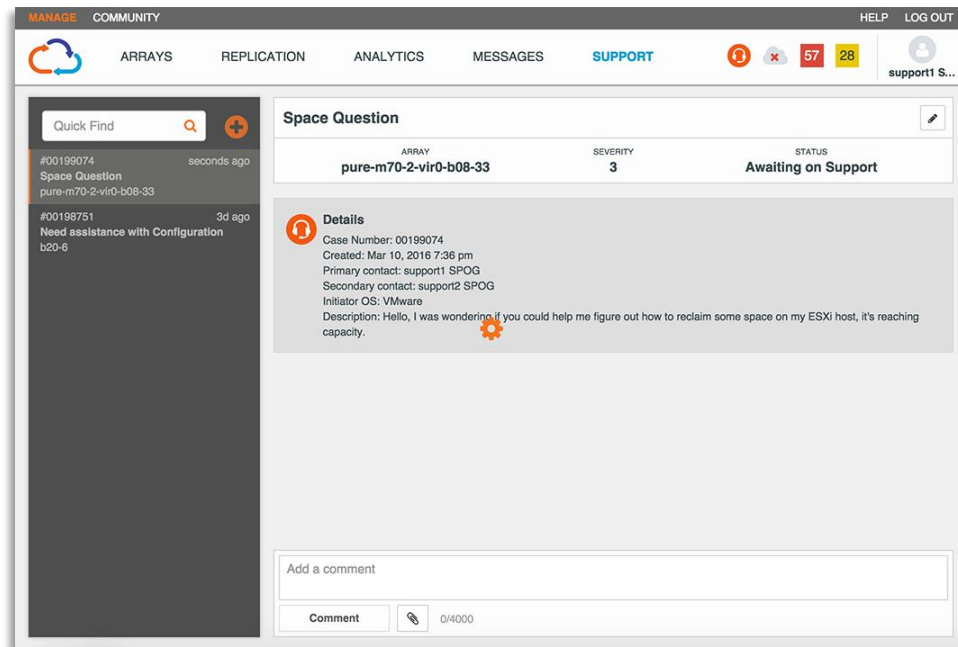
MANAGE COMMUNITY HELP LOG OUT

ARRAYS REPLICATION ANALYTICS MESSAGES SUPPORT 57 28 support1 S...

Quick Find

#00199074 seconds ago
Space Question
pure-m70-2-vir0-b08-33

#00198751 3d ago
Need assistance with Configuration
b20-6

Space Question

| ARRAY | SEVERITY | STATUS |
|---|---|---|
| pure-m70-2-vir0-b08-33 | 3 | Awaiting on Support |

Details
Case Number: 00199074
Created: Mar 10, 2016 7:36 pm
Primary contact: support1 SPOG
Secondary contact: support2 SPOG
Initiator OS: VMware
Description: Hello, I was wondering if you could help me figure out how to reclaim some space on my ESXi host, it's reaching capacity.

Add a comment

Comment 0/4000